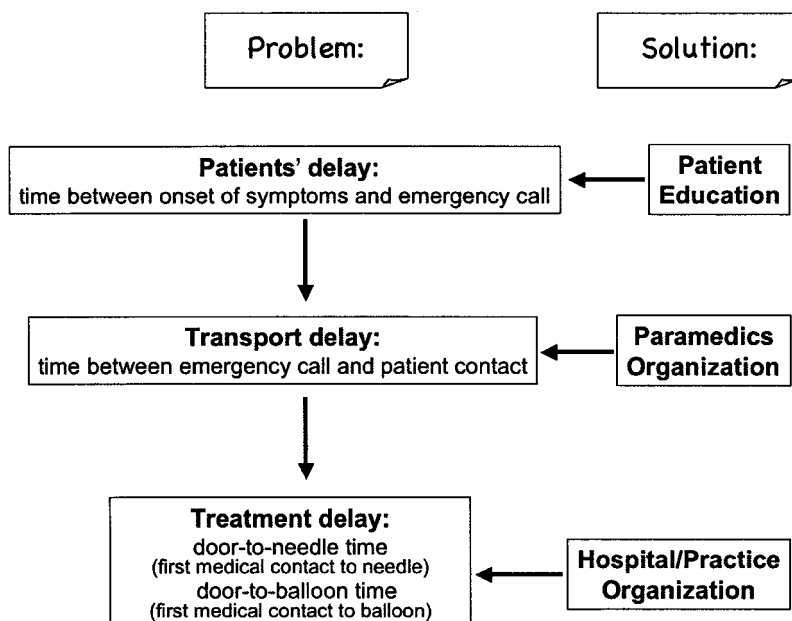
Problem:

Solution:

Patients' delay:
time between onset of symptoms and emergency call

Patient Education

Transport delay:
time between emergency call and patient contact

Paramedics Organization

Treatment delay:
door-to-needle time
(first medical contact to needle)
door-to-balloon time
(first medical contact to balloon)

Hospital/Practice Organization